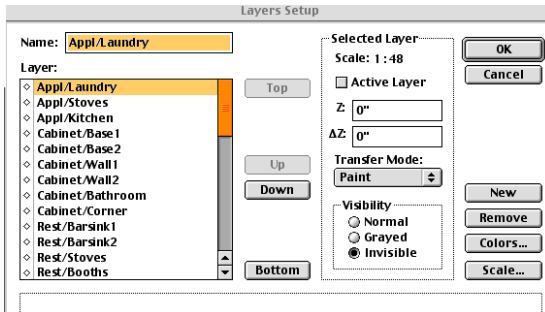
Layers Setup

Name: Appl/Laundry

Layer:

Appl/Laundry
Appl/Stoves
Appl/Kitchen
Cabinet/Base1
Cabinet/Base2
Cabinet/Wall1
Cabinet/Wall2
Cabinet/Bathroom
Cabinet/Corner
Rest/Barsink1
Rest/Barsink2
Rest/Stoves
Rest/Booths

Top

Up

Down

Bottom

Selected Layer

Scale: 1 : 48

Active Layer

Z: 0"

ΔZ: 0"

Transfer Mode:

Paint

Visibility

Normal

Grayed

Invisible

OK

Cancel

New

Remove

Colors...

Scale...